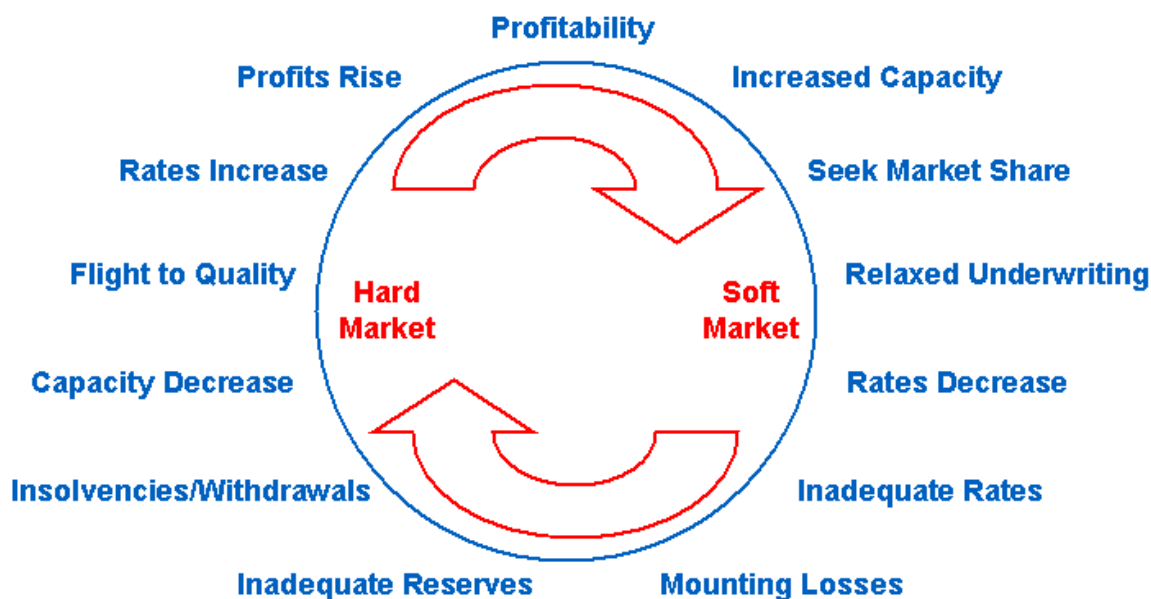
Profitability

Profits Rise

Increased Capacity

Rates Increase

Seek Market Share

Flight to Quality

Hard Market

Soft Market

Relaxed Underwriting

Capacity Decrease

Rates Decrease

Insolvencies/Withdrawals

Inadequate Rates

Inadequate Reserves

Mounting Losses